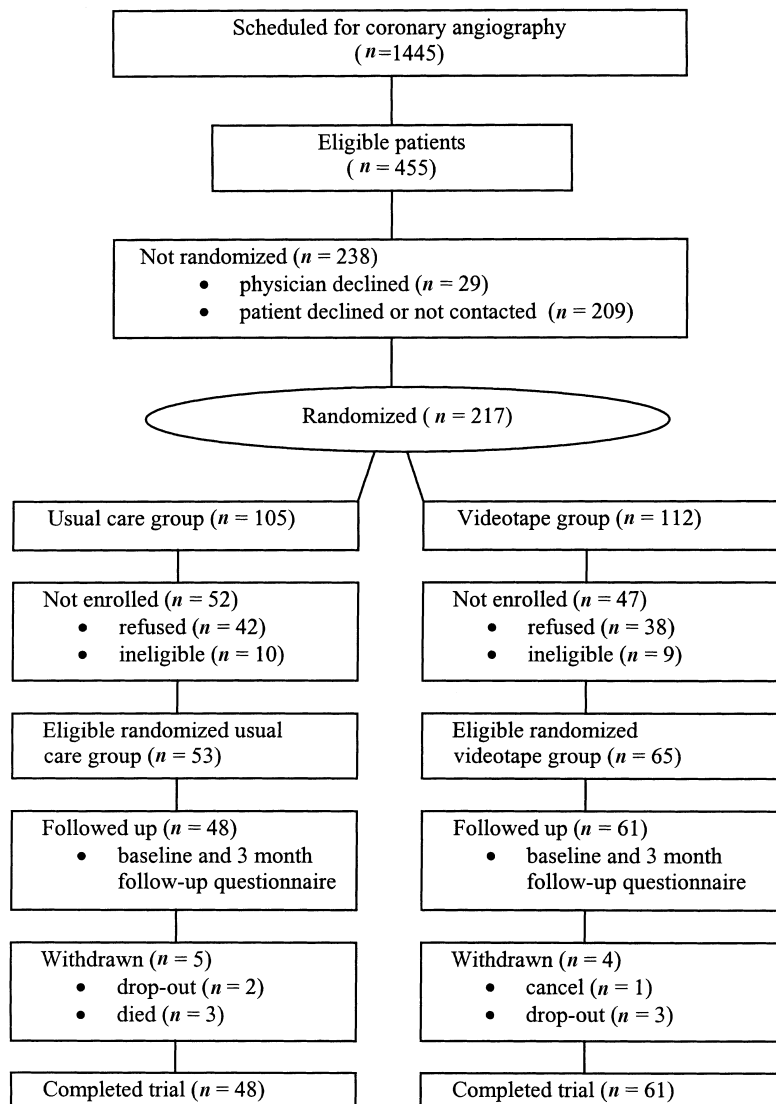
Scheduled for coronary angiography
($n$=1445)

Eligible patients
( $n$ = 455)

Not randomized ($n$ = 238)
- physician declined ($n$ = 29)
- patient declined or not contacted ($n$ = 209)

Randomized ( $n$ = 217)

Usual care group ($n$ = 105)

Not enrolled ($n$ = 52)
- refused ($n$ = 42)
- ineligible ($n$ = 10)

Eligible randomized usual care group ($n$ = 53)

Followed up ($n$ = 48)
- baseline and 3 month follow-up questionnaire

Withdrawn ($n$ = 5)
- drop-out ($n$ = 2)
- died ($n$ = 3)

Completed trial ($n$ = 48)

Videotape group ($n$ = 112)

Not enrolled ($n$ = 47)
- refused ($n$ = 38)
- ineligible ($n$ = 9)

Eligible randomized videotape group ($n$ = 65)

Followed up ($n$ = 61)
- baseline and 3 month follow-up questionnaire

Withdrawn ($n$ = 4)
- cancel ($n$ = 1)
- drop-out ($n$ = 3)

Completed trial ($n$ = 61)